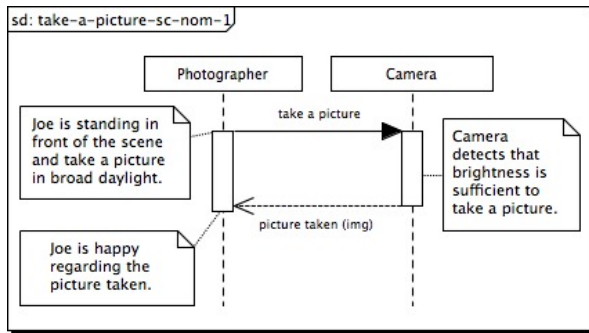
sd: take-a-picture-sc-nom-1

Photographer

Camera

take a picture

Joe is standing in front of the scene and take a picture in broad daylight.

Camera detects that brightness is sufficient to take a picture.

picture taken (img)

Joe is happy regarding the picture taken.